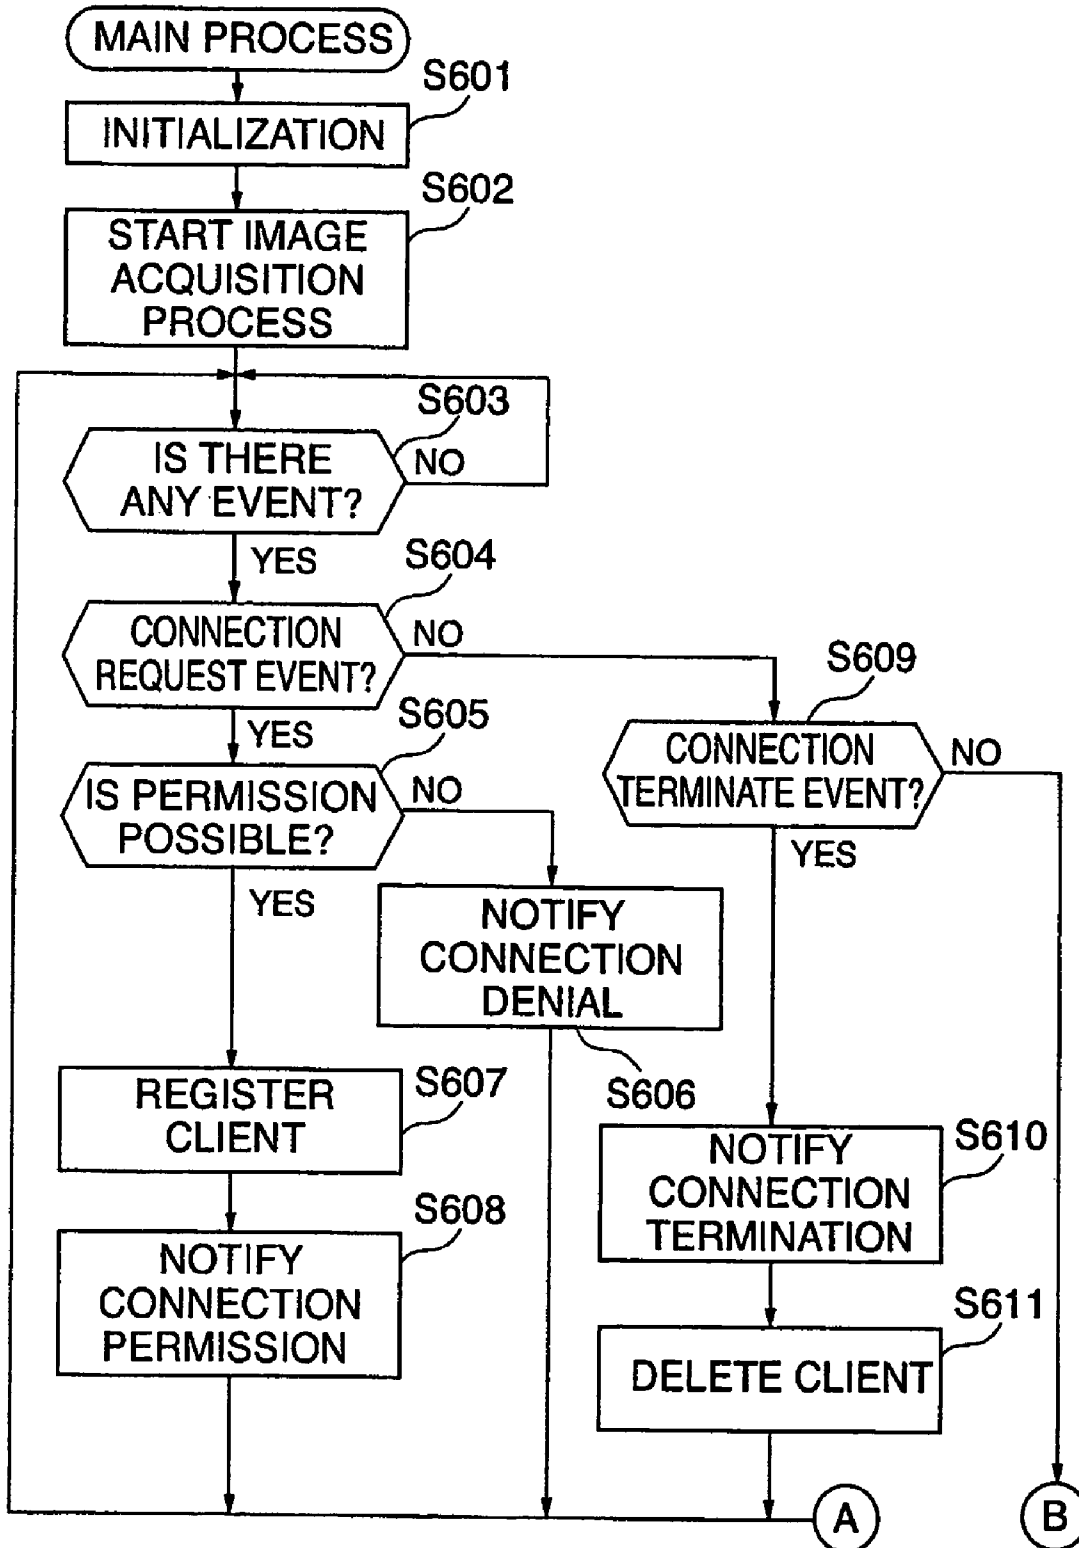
MAIN PROCESS

S601
INITIALIZATION

S602
START IMAGE ACQUISITION PROCESS

S603
IS THERE ANY EVENT?
NO
YES

S604
CONNECTION REQUEST EVENT?
NO
YES

S605
IS PERMISSION POSSIBLE?
NO
YES

S609
CONNECTION TERMINATE EVENT?
NO
YES

NOTIFY CONNECTION DENIAL
S606

REGISTER CLIENT
S607

S608
NOTIFY CONNECTION PERMISSION

NOTIFY CONNECTION TERMINATION
S610

S611
DELETE CLIENT

A

B